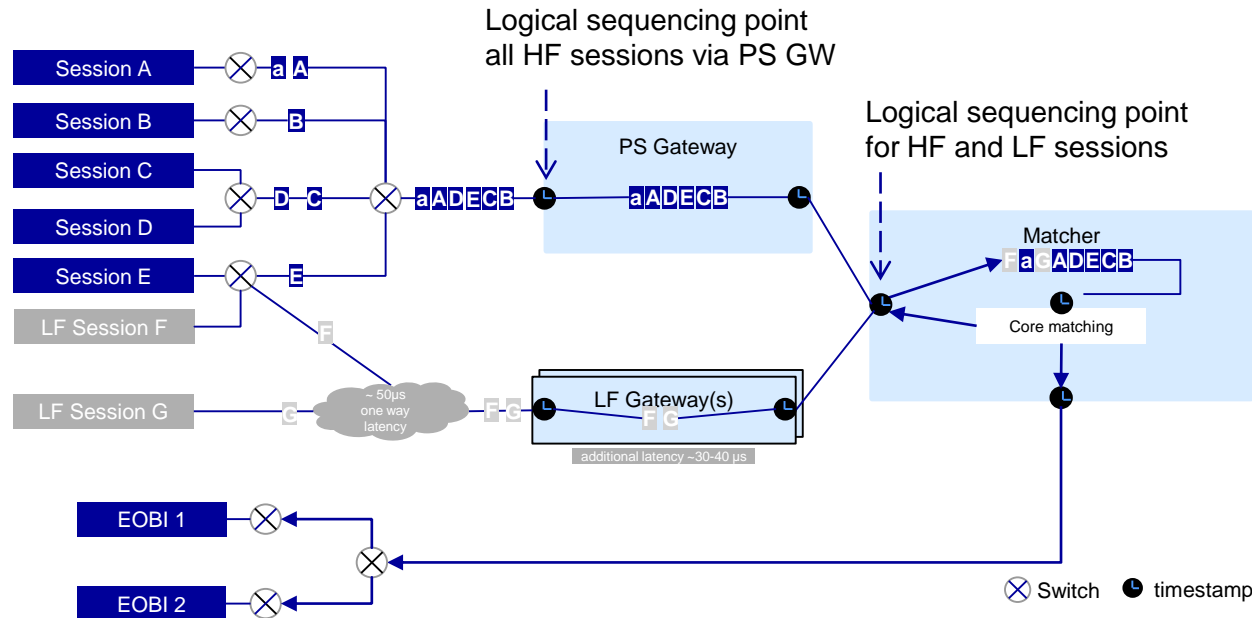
Logical sequencing point all HF sessions via PS GW

Logical sequencing point for HF and LF sessions

Session A
Session B
Session C
Session D
Session E
LF Session F
LF Session G

a A
B
D C
aADECB
E
F
G

PS Gateway
aADECB

Matcher
FaGADECB
Core matching

~ 50µs one way latency

F G
LF Gateway(s)
F G
additional latency ~30-40 µs

EOBI 1
EOBI 2

Switch timestamp